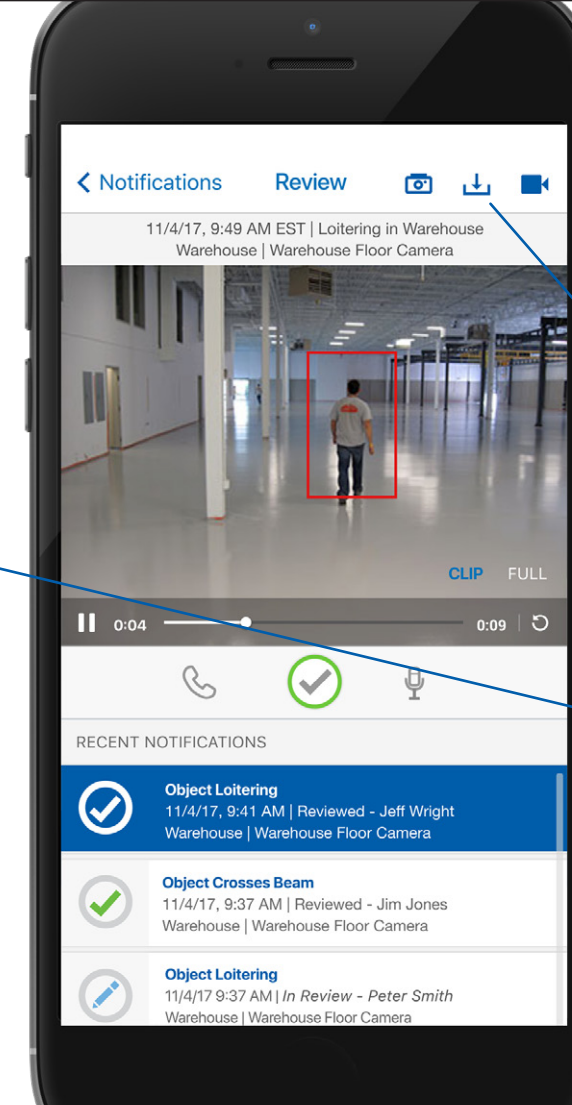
< Notifications Review

11/4/17, 9:49 AM EST | Loitering in Warehouse
Warehouse | Warehouse Floor Camera

CLIP FULL

0:04 0:09

RECENT NOTIFICATIONS

Object Loitering
11/4/17, 9:41 AM | Reviewed - Jeff Wright
Warehouse | Warehouse Floor Camera

Object Crosses Beam
11/4/17, 9:37 AM | Reviewed - Jim Jones
Warehouse | Warehouse Floor Camera

Object Loitering
11/4/17 9:37 AM | In Review - Peter Smith
Warehouse | Warehouse Floor Camera